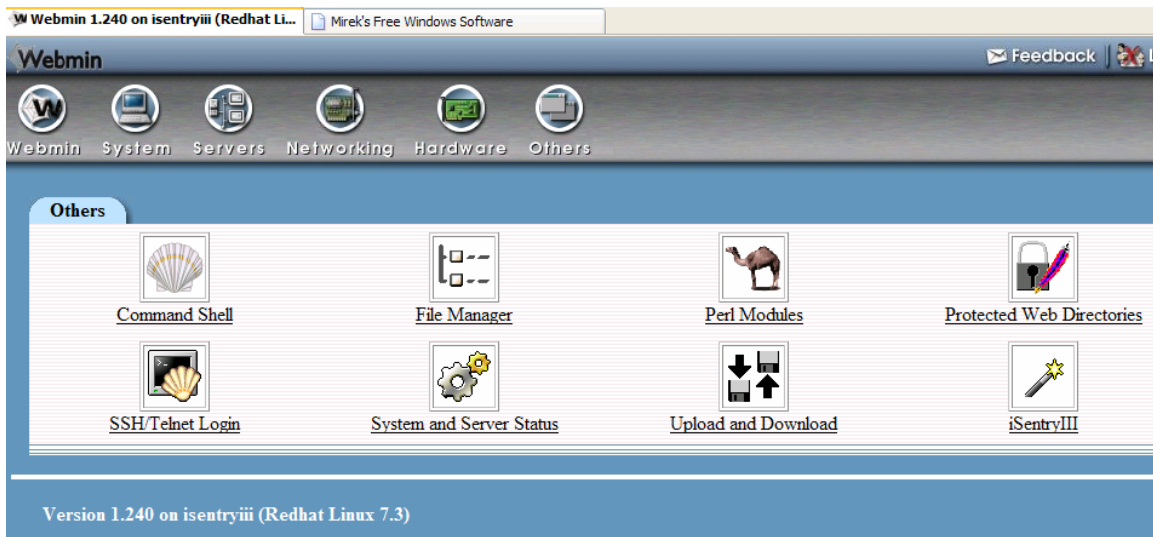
Webmin 1.240 on isentryiii (Redhat Li...
Mirek's Free Windows Software

Webmin
Feedback | L

Webmin System Servers Networking Hardware Others

Others

Command Shell
File Manager
Perl Modules
Protected Web Directories

SSH/Telnet Login
System and Server Status
Upload and Download
iSentryIII

Version 1.240 on isentryiii (Redhat Linux 7.3)